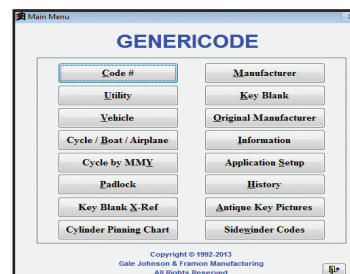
Main Menu

GENERICODE

Code #
Utility
Vehicle
Cycle / Boat / Airplane
Cycle by MMY
Padlock
Key Blank X-Ref
Cylinder Pinning Chart

Manufacturer
Key Blank
Original Manufacturer
Information
Application Setup
History
Antique Key Pictures
Sidewinder Codes

Copyright © 1992-2013
Gale Johnson & Framon Manufacturing
All Rights Reserved